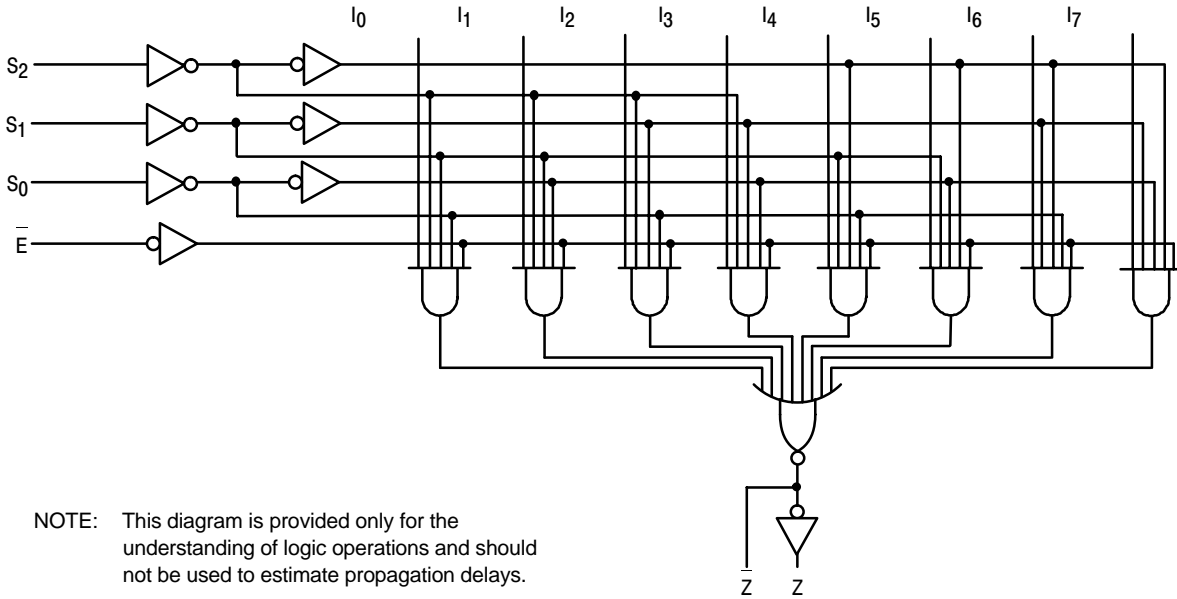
$I_0$ $I_1$ $I_2$ $I_3$ $I_4$ $I_5$ $I_6$ $I_7$

$S_2$

$S_1$

$S_0$

$\overline{E}$

$\overline{Z}$ Z

NOTE: This diagram is provided only for the understanding of logic operations and should not be used to estimate propagation delays.